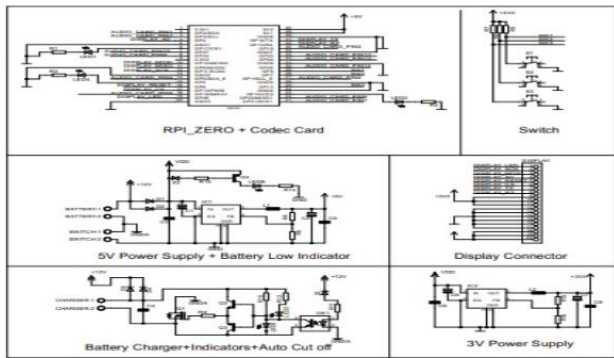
RPI_ZERO + Codec Card

Switch

5V Power Supply + Battery Low Indicator

Display Connector

Battery Charger+Indicators+Auto Cut off

3V Power Supply

BATTERY-1
BATTERY-2
SWITCH-1
SWITCH-2
CHARGER-1
CHARGER-2
+12V
+5V
+3V3